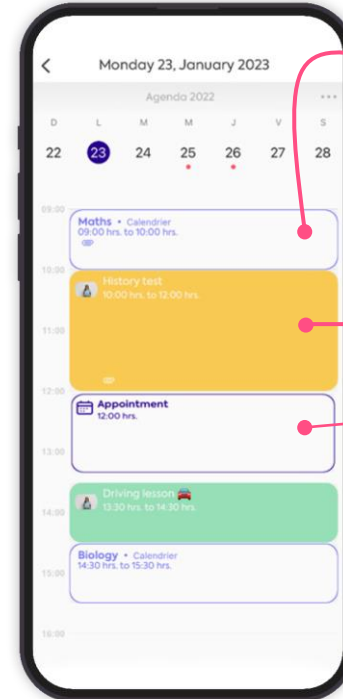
Monday 23, January 2023

Agenda 2022

D L M M J V S
22 23 24 25 26 27 28

09:00
Maths • Calendrier
09:00 hrs. to 10:00 hrs.

10:00
History test
10:00 hrs. to 12:00 hrs.

11:00

12:00
Appointment
12:00 hrs.

13:00

Driving lesson
13:30 hrs. to 14:30 hrs.

14:00

Biology • Calendrier
14:30 hrs. to 15:30 hrs.

15:00

16:00